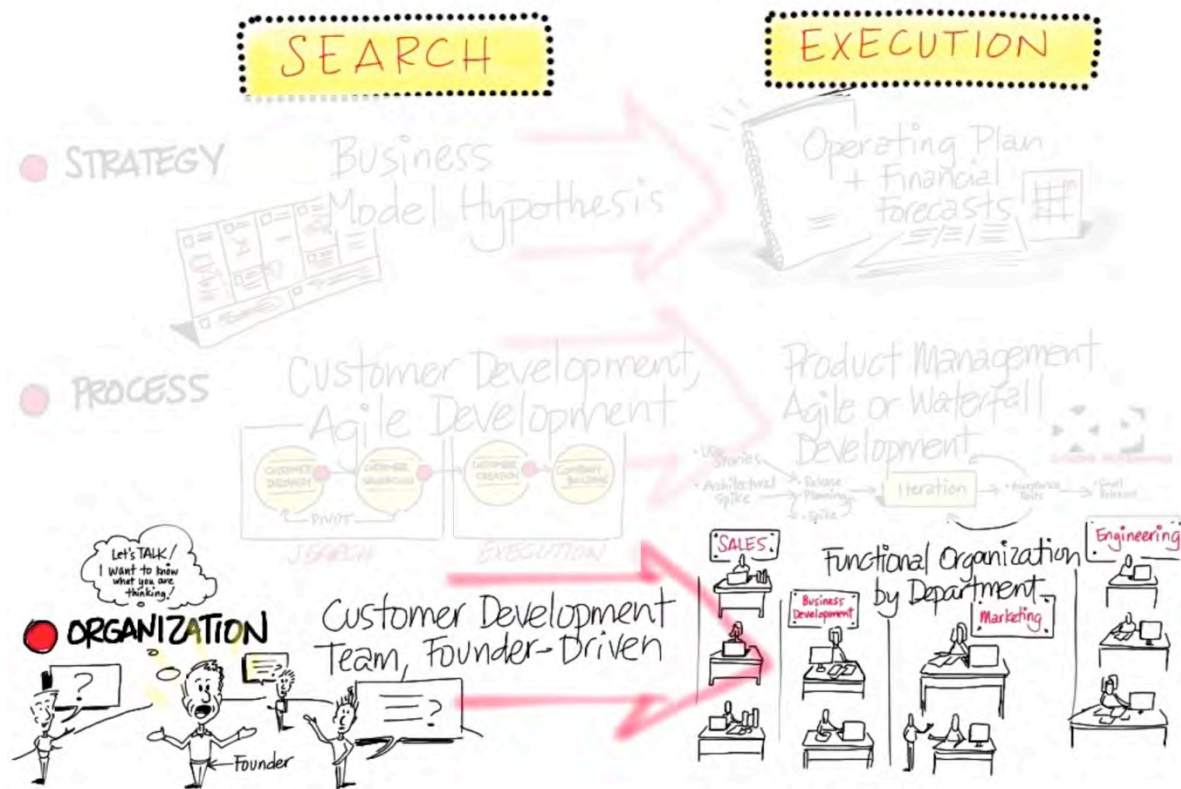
SEARCH

EXECUTION

STRATEGY

Business Model Hypothesis

Operating Plan + Financial Forecasts

PROCESS

Customer Development, Agile Development

CUSTOMER DISCOVERY

CUSTOMER VALIDATION

CUSTOMER CREATION

COMPANY BUILDING

PIVOT

SEARCH

EXECUTION

Product Management Agile or Waterfall Development

User Stories

Architectural Spike

Release Planning

Spike

Iteration

Acceptance Tests

Small Releases

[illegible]

Let's TALK! I want to know what you are thinking!

ORGANIZATION

?

Founder

Customer Development Team, Founder-Driven

?

SALES

Functional Organization by Department

Engineering

Business Development

Marketing